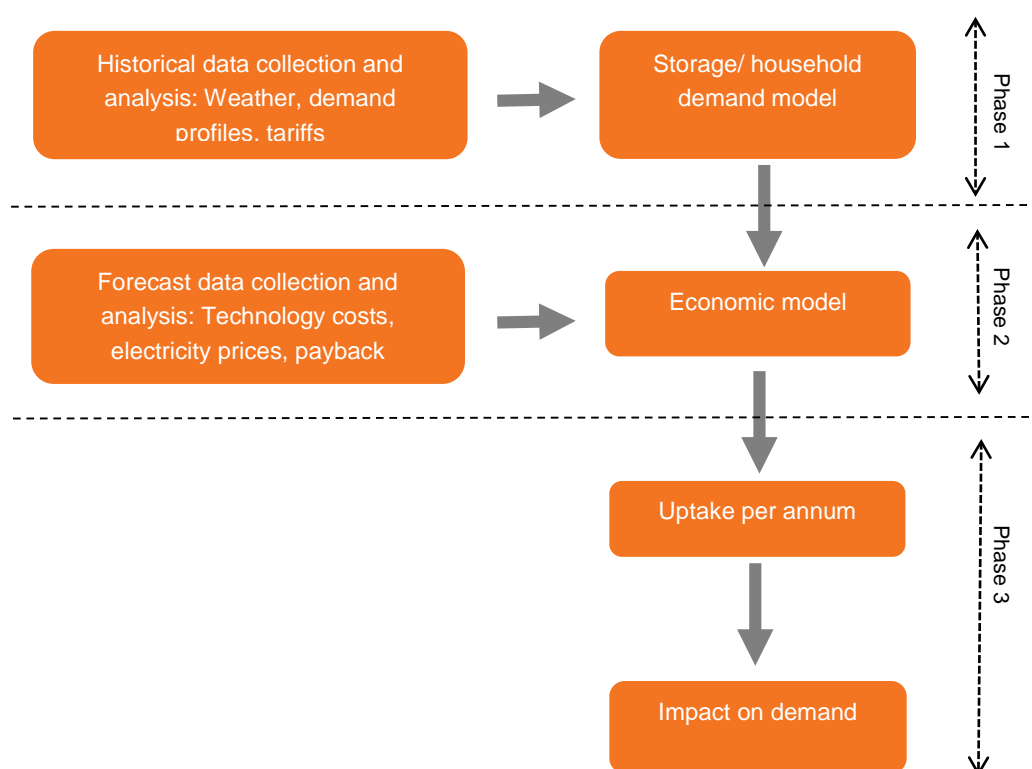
Historical data collection and analysis: Weather, demand profiles, tariffs

Storage/ household demand model

Phase 1

Forecast data collection and analysis: Technology costs, electricity prices, payback

Economic model

Phase 2

Uptake per annum

Impact on demand

Phase 3